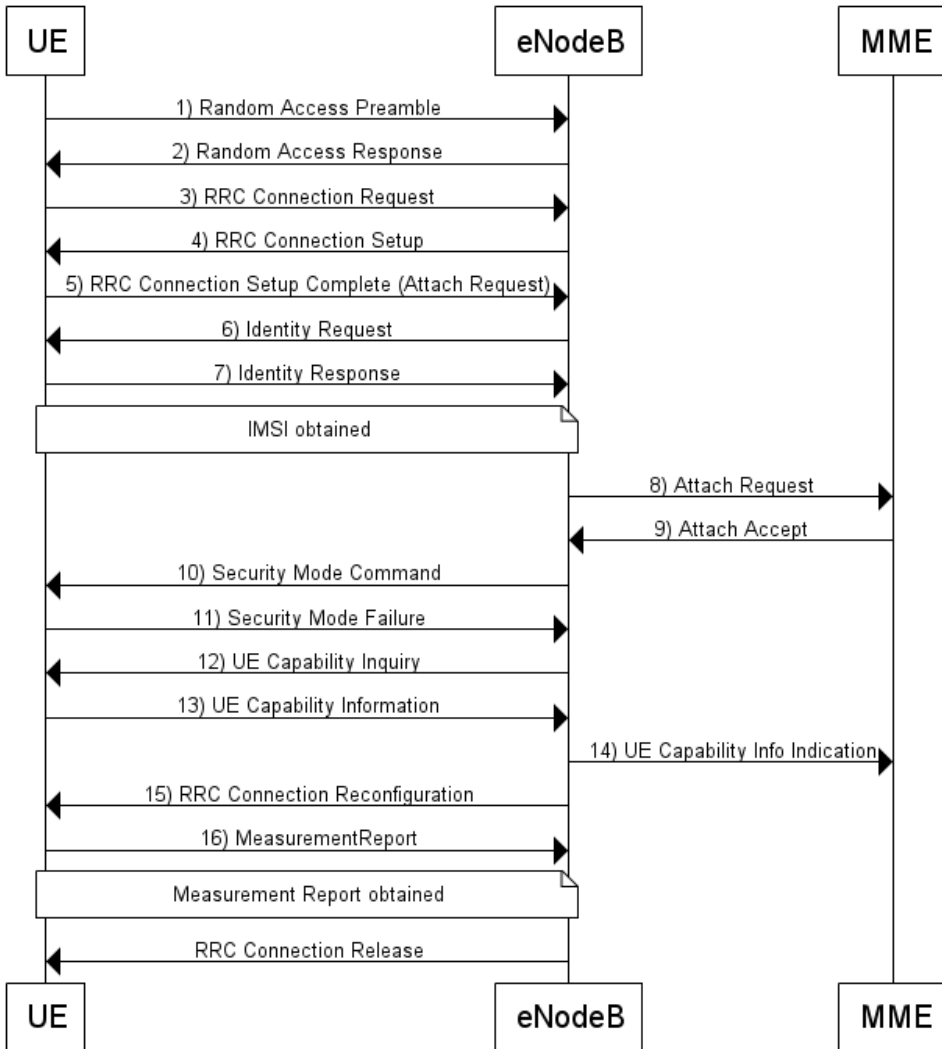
UE

eNodeB

MME

1) Random Access Preamble

2) Random Access Response

3) RRC Connection Request

4) RRC Connection Setup

5) RRC Connection Setup Complete (Attach Request)

6) Identity Request

7) Identity Response

IMSI obtained

8) Attach Request

9) Attach Accept

10) Security Mode Command

11) Security Mode Failure

12) UE Capability Inquiry

13) UE Capability Information

14) UE Capability Info Indication

15) RRC Connection Reconfiguration

16) MeasurementReport

Measurement Report obtained

RRC Connection Release

UE

eNodeB

MME